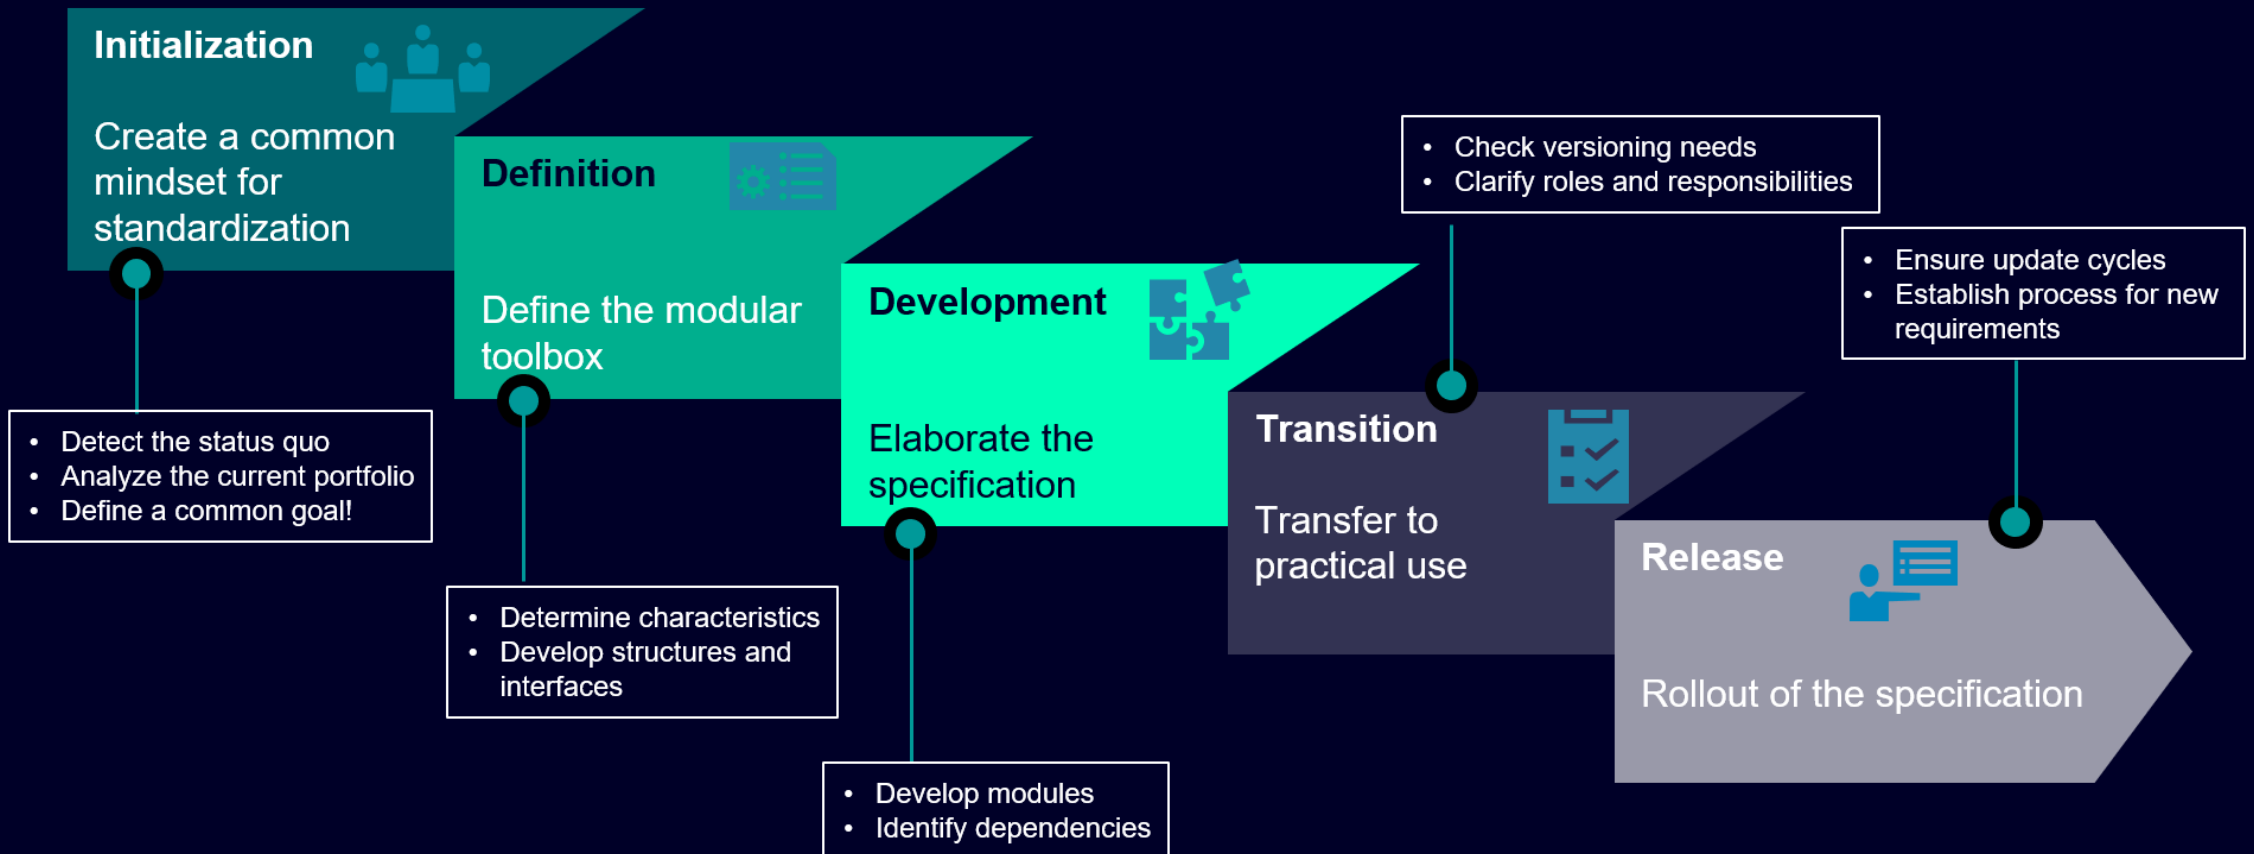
Initialization

Create a common mindset for standardization

- Detect the status quo
- Analyze the current portfolio
- Define a common goal!

Definition

Define the modular toolbox

- Determine characteristics
- Develop structures and interfaces

Development

Elaborate the specification

- Develop modules
- Identify dependencies

- Check versioning needs
- Clarify roles and responsibilities

Transition

Transfer to practical use

- Ensure update cycles
- Establish process for new requirements

Release

Rollout of the specification